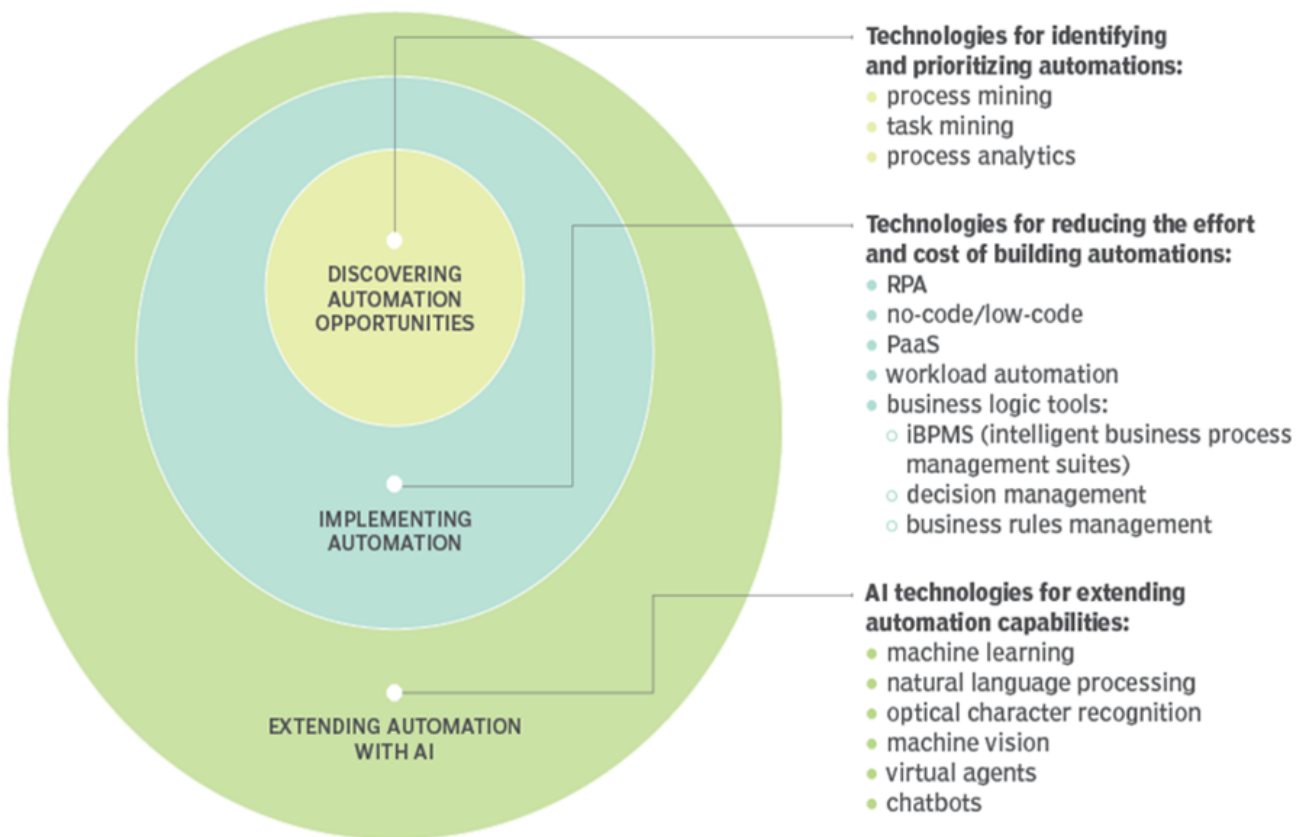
DISCOVERING AUTOMATION OPPORTUNITIES

IMPLEMENTING AUTOMATION

EXTENDING AUTOMATION WITH AI

**Technologies for identifying and prioritizing automations:**
- process mining
- task mining
- process analytics

**Technologies for reducing the effort and cost of building automations:**
- RPA
- no-code/low-code
- PaaS
- workload automation
- business logic tools:
  - iBPMS (intelligent business process management suites)
  - decision management
  - business rules management

**AI technologies for extending automation capabilities:**
- machine learning
- natural language processing
- optical character recognition
- machine vision
- virtual agents
- chatbots